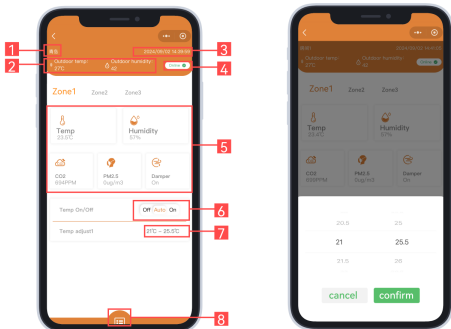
1
2
3
4
5
6
7
8

Outdoor temp: 27C
Outdoor Humidity: 42
2024/09/10 14:39:09
Online

Zone1 Zone2 Zone3

Temp
23.0℃

Humidity
57%

CO2
594PPM

PM2.5
0ug/m3

Damper
On

Temp On/Off
Off Auto On

Temp adjust1
21℃ ~ 25.5℃

Zone1 Zone2 Zone3

Temp
23.0℃

Humidity
57%

CO2
594PPM

PM2.5
0ug/m3

Damper
On

20.5 25
21 25.5
21.5 26

cancel confirm